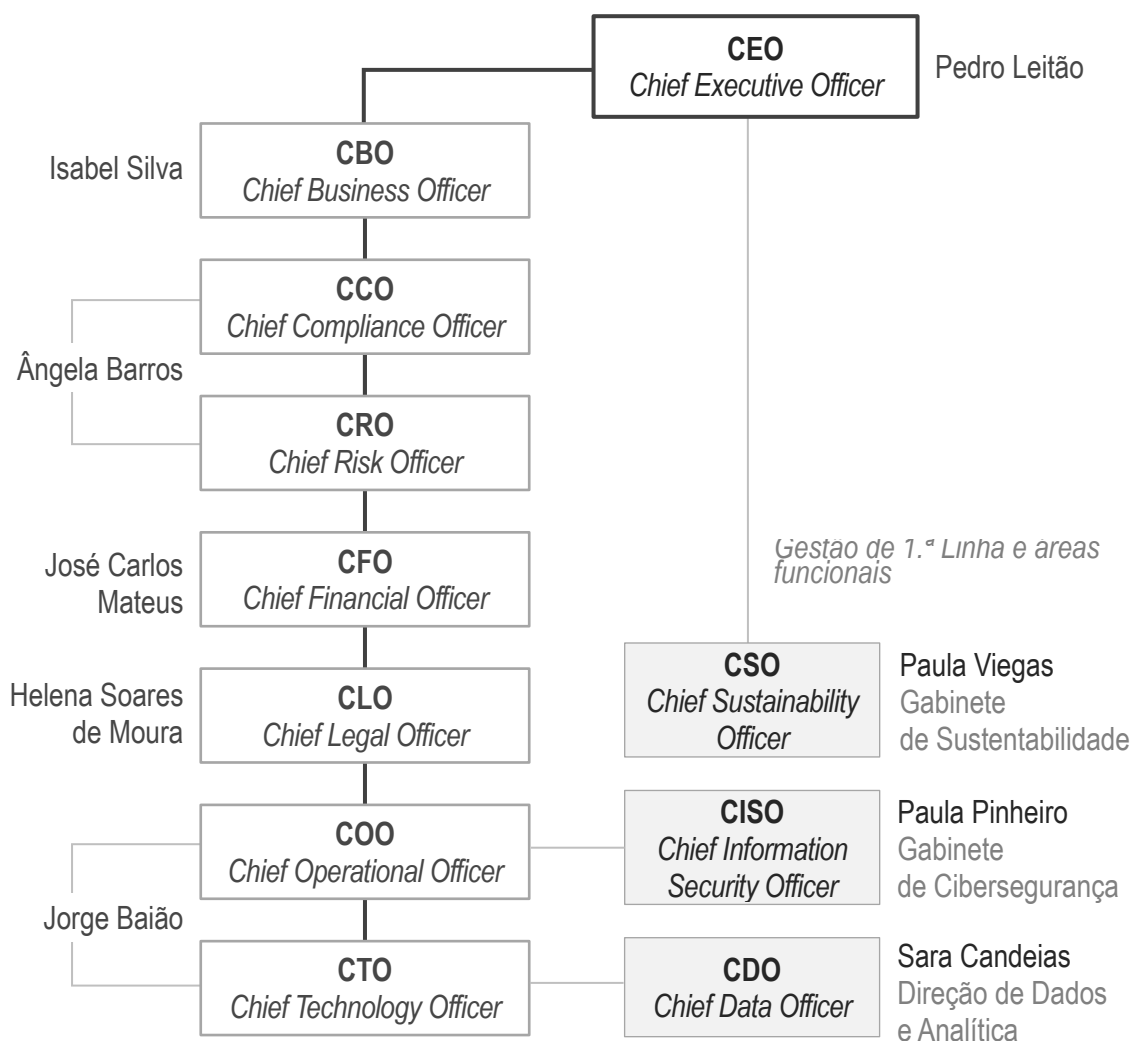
CEO
Chief Executive Officer

Pedro Leitão

Isabel Silva

CBO
Chief Business Officer

CCO
Chief Compliance Officer

Ângela Barros

CRO
Chief Risk Officer

José Carlos Mateus

CFO
Chief Financial Officer

Helena Soares de Moura

CLO
Chief Legal Officer

COO
Chief Operational Officer

Jorge Baião

CTO
Chief Technology Officer

Gestão de 1.ª Linha e áreas funcionais

CSO
Chief Sustainability Officer

Paula Viegas
Gabinete de Sustentabilidade

CISO
Chief Information Security Officer

Paula Pinheiro
Gabinete de Cibersegurança

CDO
Chief Data Officer

Sara Candeias
Direção de Dados e Analítica